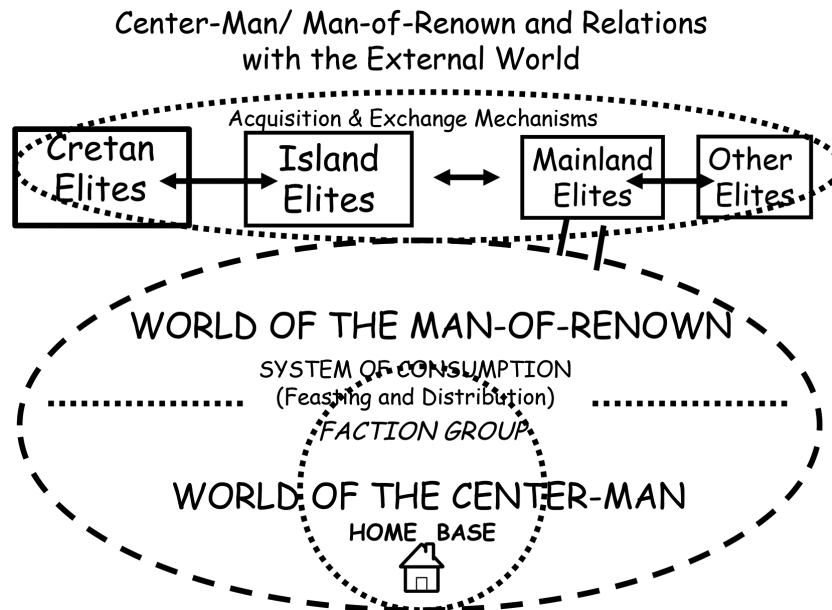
Center-Man/ Man-of-Renown and Relations with the External World

Acquisition & Exchange Mechanisms

Cretan Elites

Island Elites

Mainland Elites

Other Elites

WORLD OF THE MAN-OF-RENOWN

SYSTEM OF CONSUMPTION
(Feasting and Distribution)

FACTION GROUP

WORLD OF THE CENTER-MAN

HOME BASE